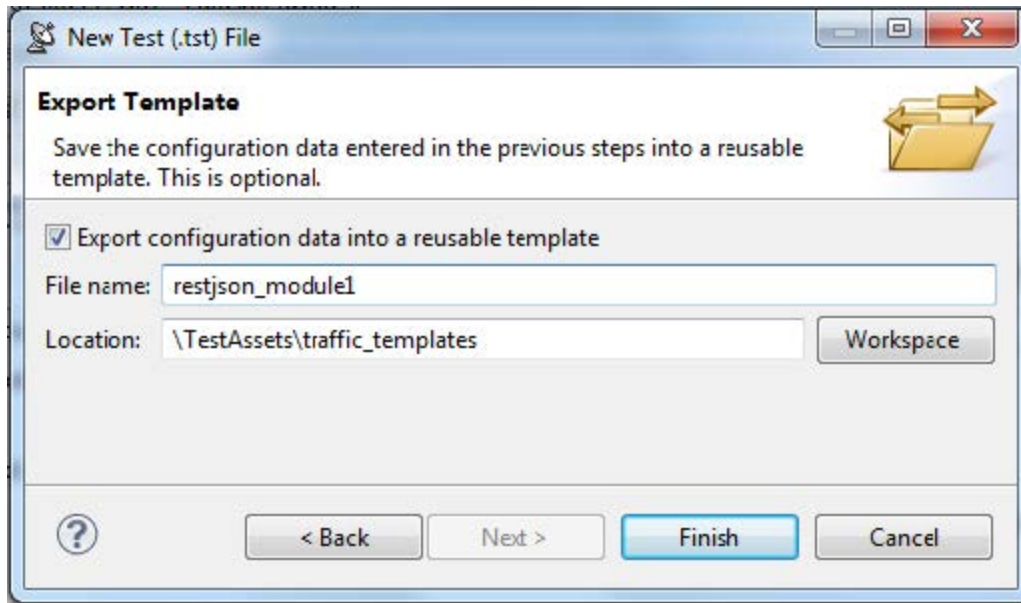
New Test (.tst) File

Export Template

Save the configuration data entered in the previous steps into a reusable template. This is optional.

Export configuration data into a reusable template

File name: restjson_module1

Location: \TestAssets\traffic_templates

Workspace

?

< Back

Next >

Finish

Cancel